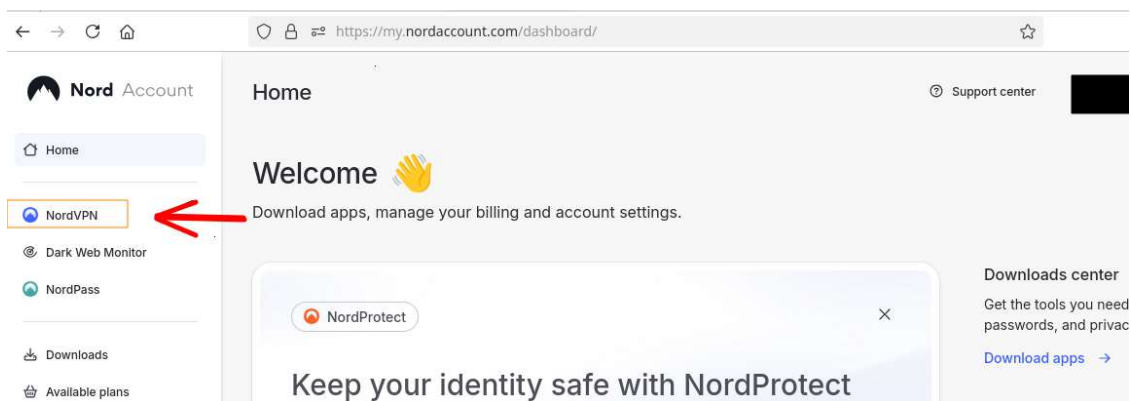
https://my.nordaccount.com/dashboard/

Nord Account

Home

NordVPN

Dark Web Monitor

NordPass

Downloads

Available plans

Home

Support center

Welcome 👋

Download apps, manage your billing and account settings.

NordProtect

×

Keep your identity safe with NordProtect

Downloads center

Get the tools you need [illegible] passwords, and privac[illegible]

Download apps →